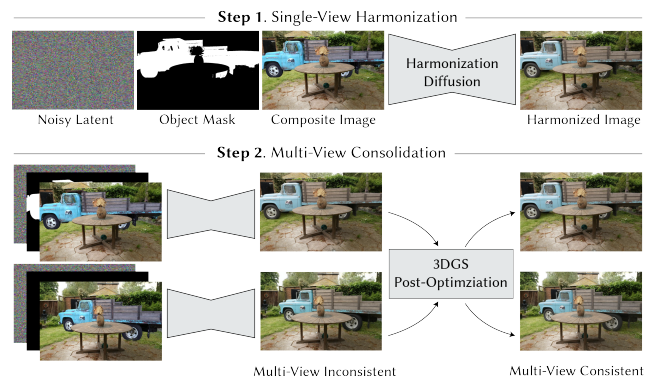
Step 1. Single-View Harmonization

Noisy Latent

Object Mask

Composite Image

Harmonization Diffusion

Harmonized Image

Step 2. Multi-View Consolidation

3DGS Post-Optimziation

Multi-View Inconsistent

Multi-View Consistent